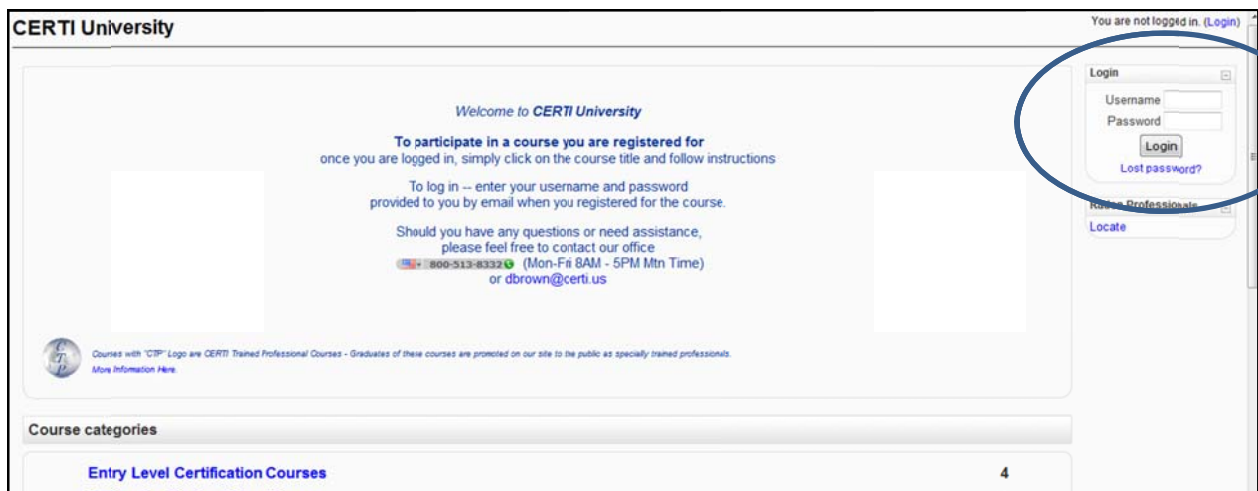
CERTI University

You are not logged in. (Login)

Welcome to CERTI University

To participate in a course you are registered for
once you are logged in, simply click on the course title and follow instructions

To log in -- enter your username and password
provided to you by email when you registered for the course.

Should you have any questions or need assistance,
please feel free to contact our office
800-513-8332 (Mon-Fri 8AM - 5PM Mtn Time)
or dbrown@certi.us

CTP

Courses with "CTP" Logo are CERTI Trained Professional Courses - Graduates of these courses are promoted on our site to be public as specially trained professionals.
More Information Here.

Login
Username
Password
Login
Lost password?

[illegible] Professionals
Locate

Course categories

Entry Level Certification Courses 4